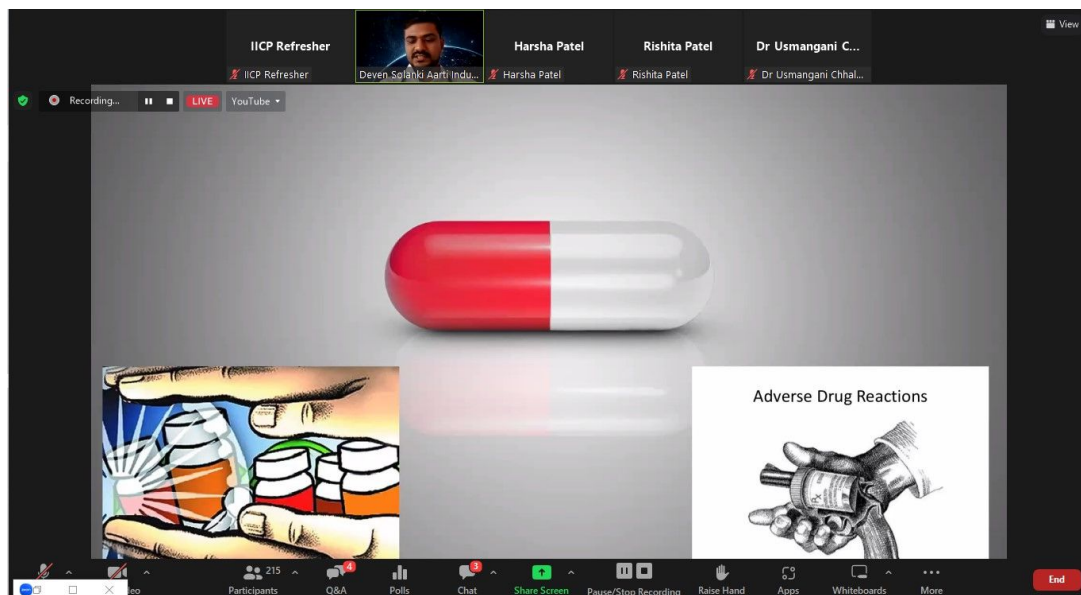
IICP Refresher
IICP Refresher
Deven Solanki Aarti Indu...
Harsha Patel
Harsha Patel
Rishita Patel
Rishita Patel
Dr Usmangani C...
Dr Usmangani Chhal...
View

Recording...
LIVE
YouTube

Adverse Drug Reactions

deo
215
Participants
4
Q&A
Polls
3
Chat
Share Screen
Pause/Stop Recording
Raise Hand
Apps
Whiteboards
More
End